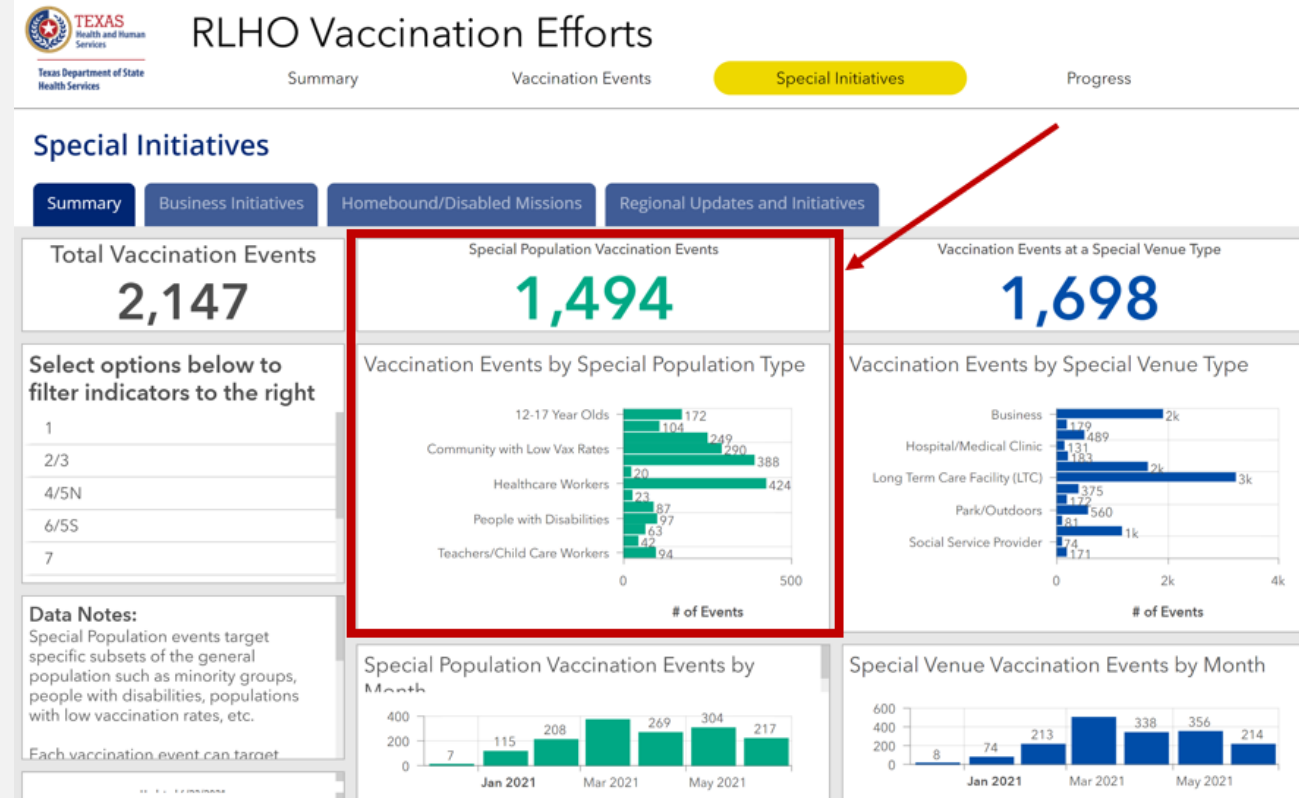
TEXAS Health and Human Services
Texas Department of State Health Services

RLHO Vaccination Efforts

Summary Vaccination Events Special Initiatives Progress

Special Initiatives

Summary Business Initiatives Homebound/Disabled Missions Regional Updates and Initiatives

Total Vaccination Events
2,147

Special Population Vaccination Events
1,494

Vaccination Events at a Special Venue Type
1,698

Select options below to filter indicators to the right
1
2/3
4/5N
6/5S
7

Vaccination Events by Special Population Type

12-17 Year Olds 172
104
249
Community with Low Vax Rates 290
388
20
Healthcare Workers 424
23
87
People with Disabilities 97
63
42
Teachers/Child Care Workers 94

0 500
# of Events

Vaccination Events by Special Venue Type

Business 2k
179
489
Hospital/Medical Clinic 131
183
2k
Long Term Care Facility (LTC) 3k
375
172
Park/Outdoors 560
81
1k
Social Service Provider 74
171

0 2k 4k
# of Events

Data Notes:
Special Population events target specific subsets of the general population such as minority groups, people with disabilities, populations with low vaccination rates, etc.

Each vaccination event can target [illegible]

Special Population Vaccination Events by Month

400
200
0
7 115 208 269 304 217
Jan 2021 Mar 2021 May 2021

Special Venue Vaccination Events by Month

600
400
200
0
8 74 213 338 356 214
Jan 2021 Mar 2021 May 2021